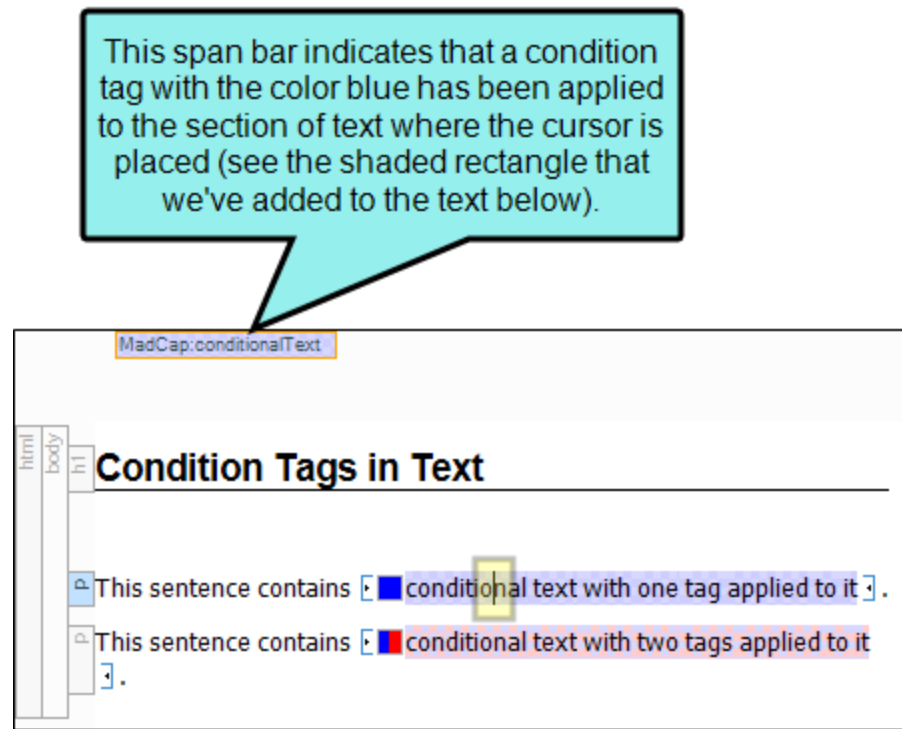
This span bar indicates that a condition tag with the color blue has been applied to the section of text where the cursor is placed (see the shaded rectangle that we've added to the text below).

MadCap:conditionalText

html body h1

Condition Tags in Text

p This sentence contains conditional text with one tag applied to it .

p This sentence contains conditional text with two tags applied to it .